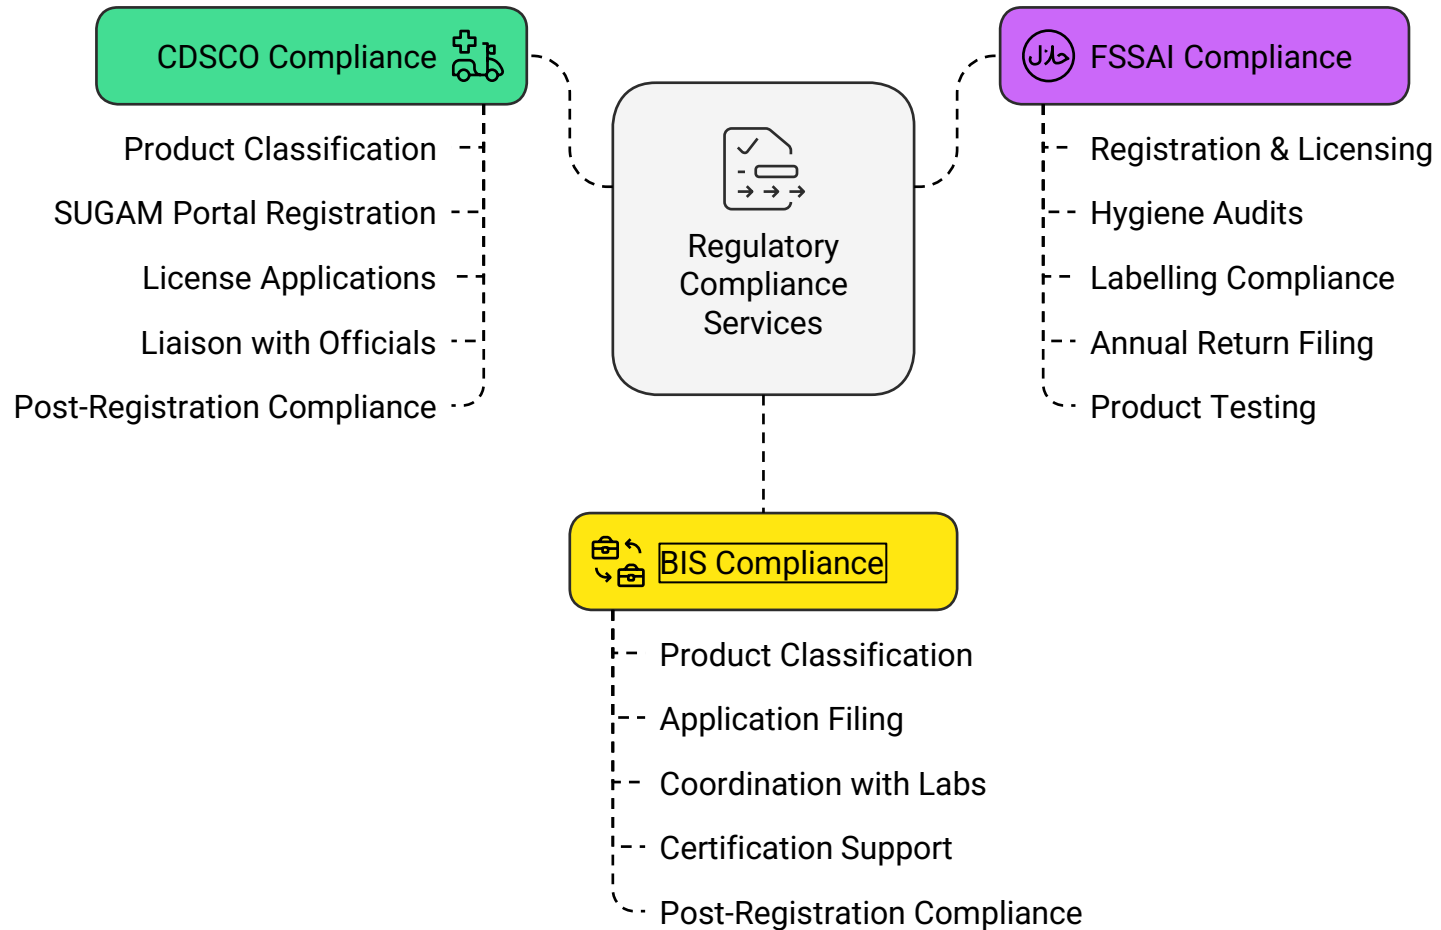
CDSCO Compliance

Product Classification

SUGAM Portal Registration

License Applications

Liaison with Officials

Post-Registration Compliance

Regulatory Compliance Services

FSSAI Compliance

Registration & Licensing

Hygiene Audits

Labelling Compliance

Annual Return Filing

Product Testing

BIS Compliance

Product Classification

Application Filing

Coordination with Labs

Certification Support

Post-Registration Compliance